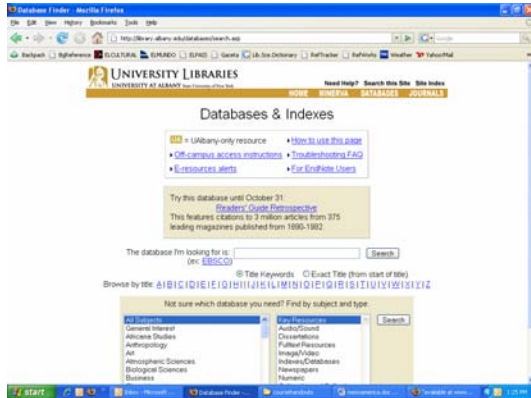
Database Finder - Mozilla Firefox

File Edit View History Bookmarks Tools Help

http://library.albany.edu/databases/search.asp

Backpack Bigreference ELCULTURAL ELMUNDO ELPAIS Gaceta Lib.Sci.Dictionary RefTracker RefWorks Weather Yahoo!Mail

UNIVERSITY LIBRARIES
UNIVERSITY AT ALBANY State University of New York

Need Help? Search this Site Site Index

HOME MINERVA DATABASES JOURNALS

Databases & Indexes

UA = UAlbany-only resource
• Off-campus access instructions
• E-resources alerts
• How to use this page
• Troubleshooting FAQ
• For EndNote Users

Try this database until October 31:
Readers' Guide Retrospective
This features citations to 3 million articles from 375 leading magazines published from 1890-1982.

The database I'm looking for is: (ex: EBSCO) Search

Title Keywords Exact Title (from start of title)

Browse by title: A | B | C | D | E | F | G | H | I | J | K | L | M | N | O | P | Q | R | S | T | U | V | W | X | Y | Z

Not sure which database you need? Find by subject and type:

All Subjects
General Interest
Africana Studies
Anthropology
Art
Atmospheric Sciences
Biological Sciences
Business

Key Resources
Audio/Sound
Dissertations
FullText Resources
Image/Video
Indexes/Databases
Newspapers
Numeric

Search

start Inbox - Microsoft ... Database Finder - ... coursehandouts ... Available at www... 1:25 PM